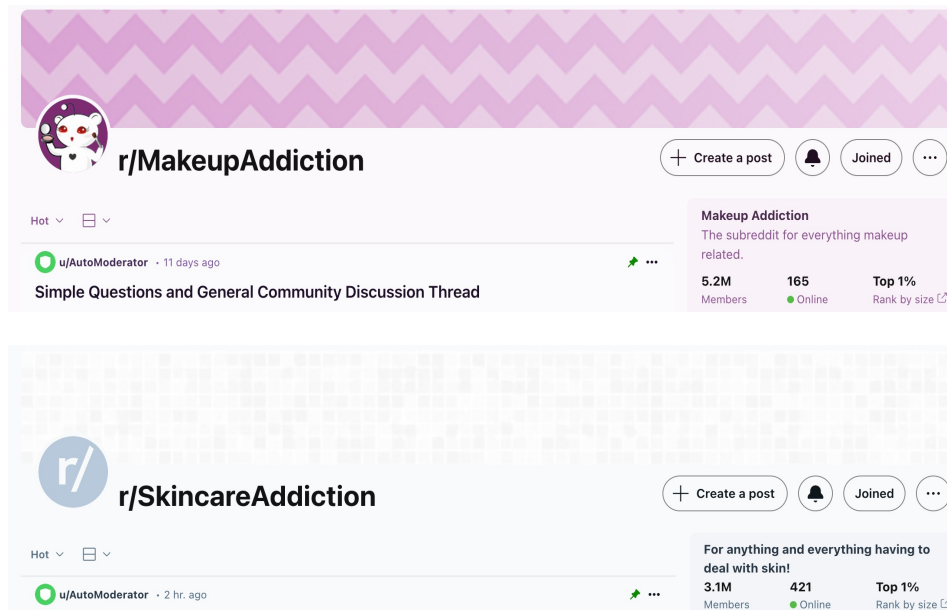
r/MakeupAddiction

Create a post

Joined

Hot

u/AutoModerator • 11 days ago

Simple Questions and General Community Discussion Thread

Makeup Addiction
The subreddit for everything makeup related.

| 5.2M | 165 | Top 1% |
|---|---|---|
| Members | Online | Rank by size |

r/

r/SkincareAddiction

Create a post

Joined

Hot

u/AutoModerator • 2 hr. ago

For anything and everything having to deal with skin!

| 3.1M | 421 | Top 1% |
|---|---|---|
| Members | Online | Rank by size |